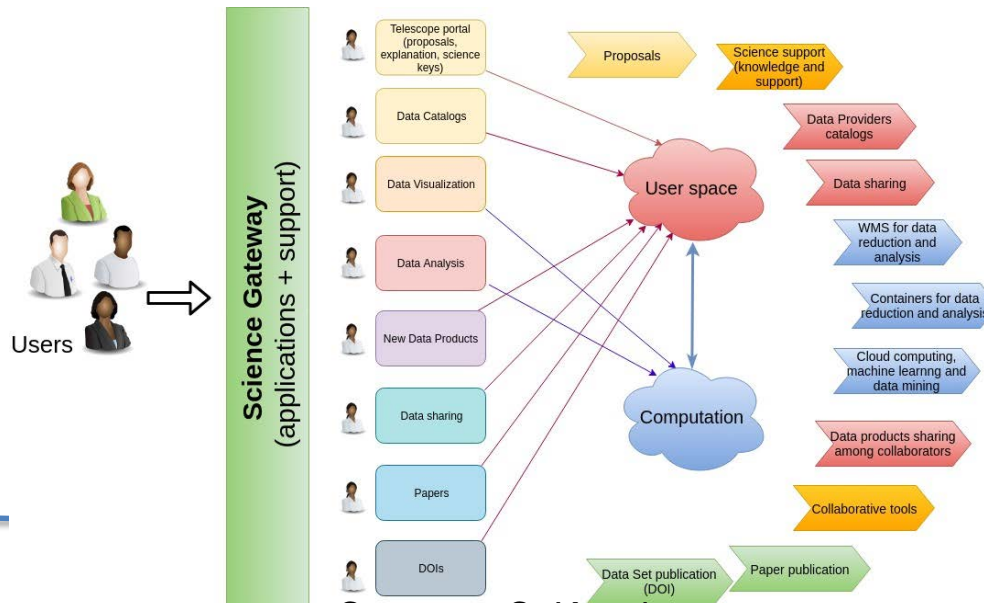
Users

Science Gateway
(applications + support)

Telescope portal (proposals, explanation, science keys)

Data Catalogs

Data Visualization

Data Analysis

New Data Products

Data sharing

Papers

DOIs

User space

Computation

Proposals

Science support (knowledge and support)

Data Providers catalogs

Data sharing

WMS for data reduction and analysis

Containers for data reduction and analysis

Cloud computing, machine learnng and data mining

Data products sharing among collaborators

Collaborative tools

Data Set publication (DOI)

Paper publication